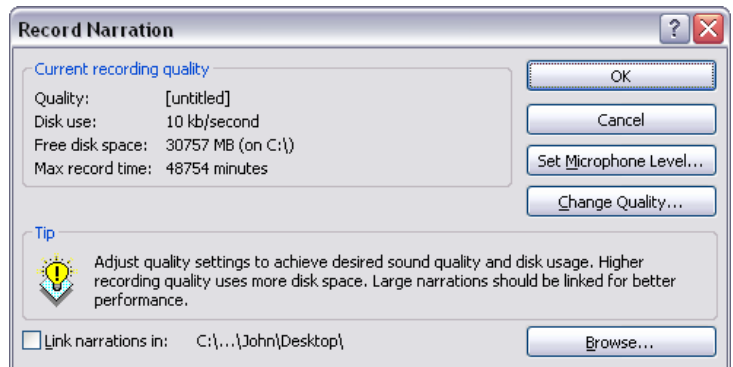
Record Narration

?

Current recording quality

| | |
|---|---|
| Quality: | [untitled] |
| Disk use: | 10 kb/second |
| Free disk space: | 30757 MB (on C:\) |
| Max record time: | 48754 minutes |

OK

Cancel

Set Microphone Level...

Change Quality...

Tip

Adjust quality settings to achieve desired sound quality and disk usage. Higher recording quality uses more disk space. Large narrations should be linked for better performance.

Link narrations in: C:\...\John\Desktop\

Browse...